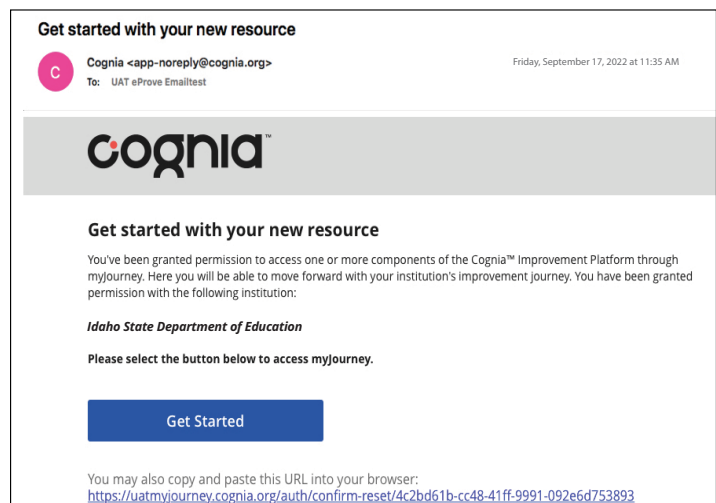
Get started with your new resource

C

Cognia <app-noreply@cognia.org>
To: UAT eProve Emailtest

Friday, September 17, 2022 at 11:35 AM

cognia™

Get started with your new resource

You've been granted permission to access one or more components of the Cognia™ Improvement Platform through myJourney. Here you will be able to move forward with your institution's improvement journey. You have been granted permission with the following institution:

Idaho State Department of Education

Please select the button below to access myJourney.

Get Started

You may also copy and paste this URL into your browser:
https://uatmyjourney.cognia.org/auth/confirm-reset/4c2bd61b-cc48-41ff-9991-092e6d753893